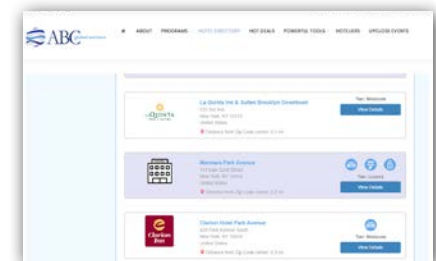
ABC

ABOUT PROGRAMS HOTEL DIRECTORY HOT DEALS POWERFUL TOOLS HOTELIERS UPCOMING EVENTS

La Quinta Inn & Suites Brooklyn Downtown
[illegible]
New York, NY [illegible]
United States
Distance from Zip Code center: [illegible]
Tier: Moderate
View Details

Mournars Park Avenue
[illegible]
New York, NY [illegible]
United States
Distance from Zip Code center: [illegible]
Tier: Luxury
View Details

Clarion Hotel Park Avenue
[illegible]
New York, NY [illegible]
United States
Distance from Zip Code center: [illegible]
Tier: Moderate
View Details